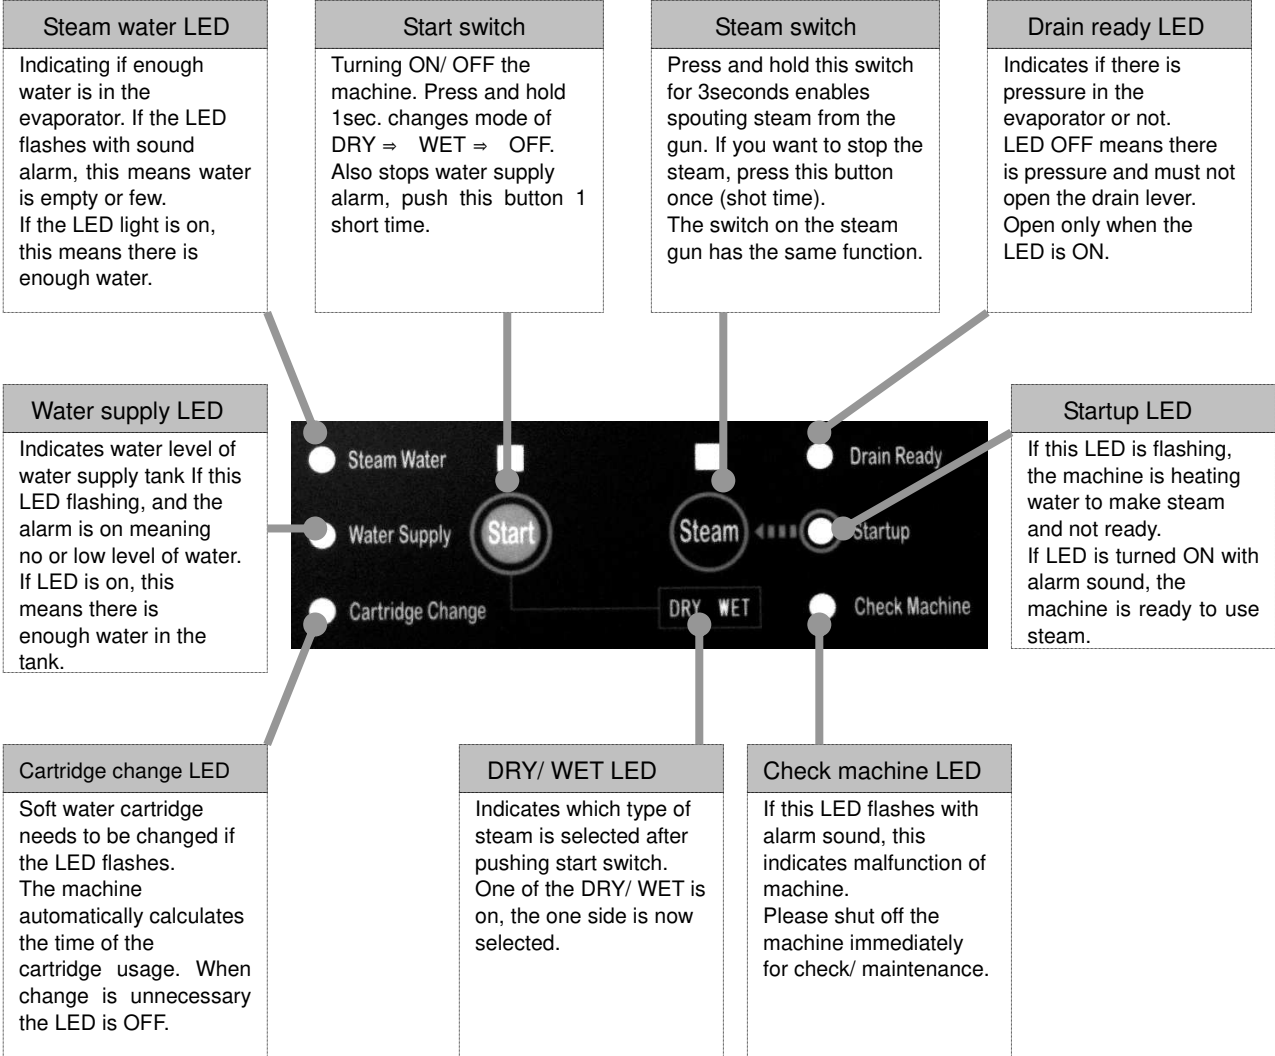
Steam water LED

Indicating if enough water is in the evaporator. If the LED flashes with sound alarm, this means water is empty or few.
If the LED light is on, this means there is enough water.

Start switch

Turning ON/ OFF the machine. Press and hold 1sec. changes mode of DRY ⇒ WET ⇒ OFF.
Also stops water supply alarm, push this button 1 short time.

Steam switch

Press and hold this switch for 3seconds enables spouting steam from the gun. If you want to stop the steam, press this button once (shot time).
The switch on the steam gun has the same function.

Drain ready LED

Indicates if there is pressure in the evaporator or not.
LED OFF means there is pressure and must not open the drain lever.
Open only when the LED is ON.

Water supply LED

Indicates water level of water supply tank If this LED flashing, and the alarm is on meaning no or low level of water.
If LED is on, this means there is enough water in the tank.

Steam Water
Water Supply
Cartridge Change
Start
Steam
DRY WET
Drain Ready
Startup
Check Machine

Startup LED

If this LED is flashing, the machine is heating water to make steam and not ready.
If LED is turned ON with alarm sound, the machine is ready to use steam.

Cartridge change LED

Soft water cartridge needs to be changed if the LED flashes.
The machine automatically calculates the time of the cartridge usage. When change is unnecessary the LED is OFF.

DRY/ WET LED

Indicates which type of steam is selected after pushing start switch.
One of the DRY/ WET is on, the one side is now selected.

Check machine LED

If this LED flashes with alarm sound, this indicates malfunction of machine.
Please shut off the machine immediately for check/ maintenance.